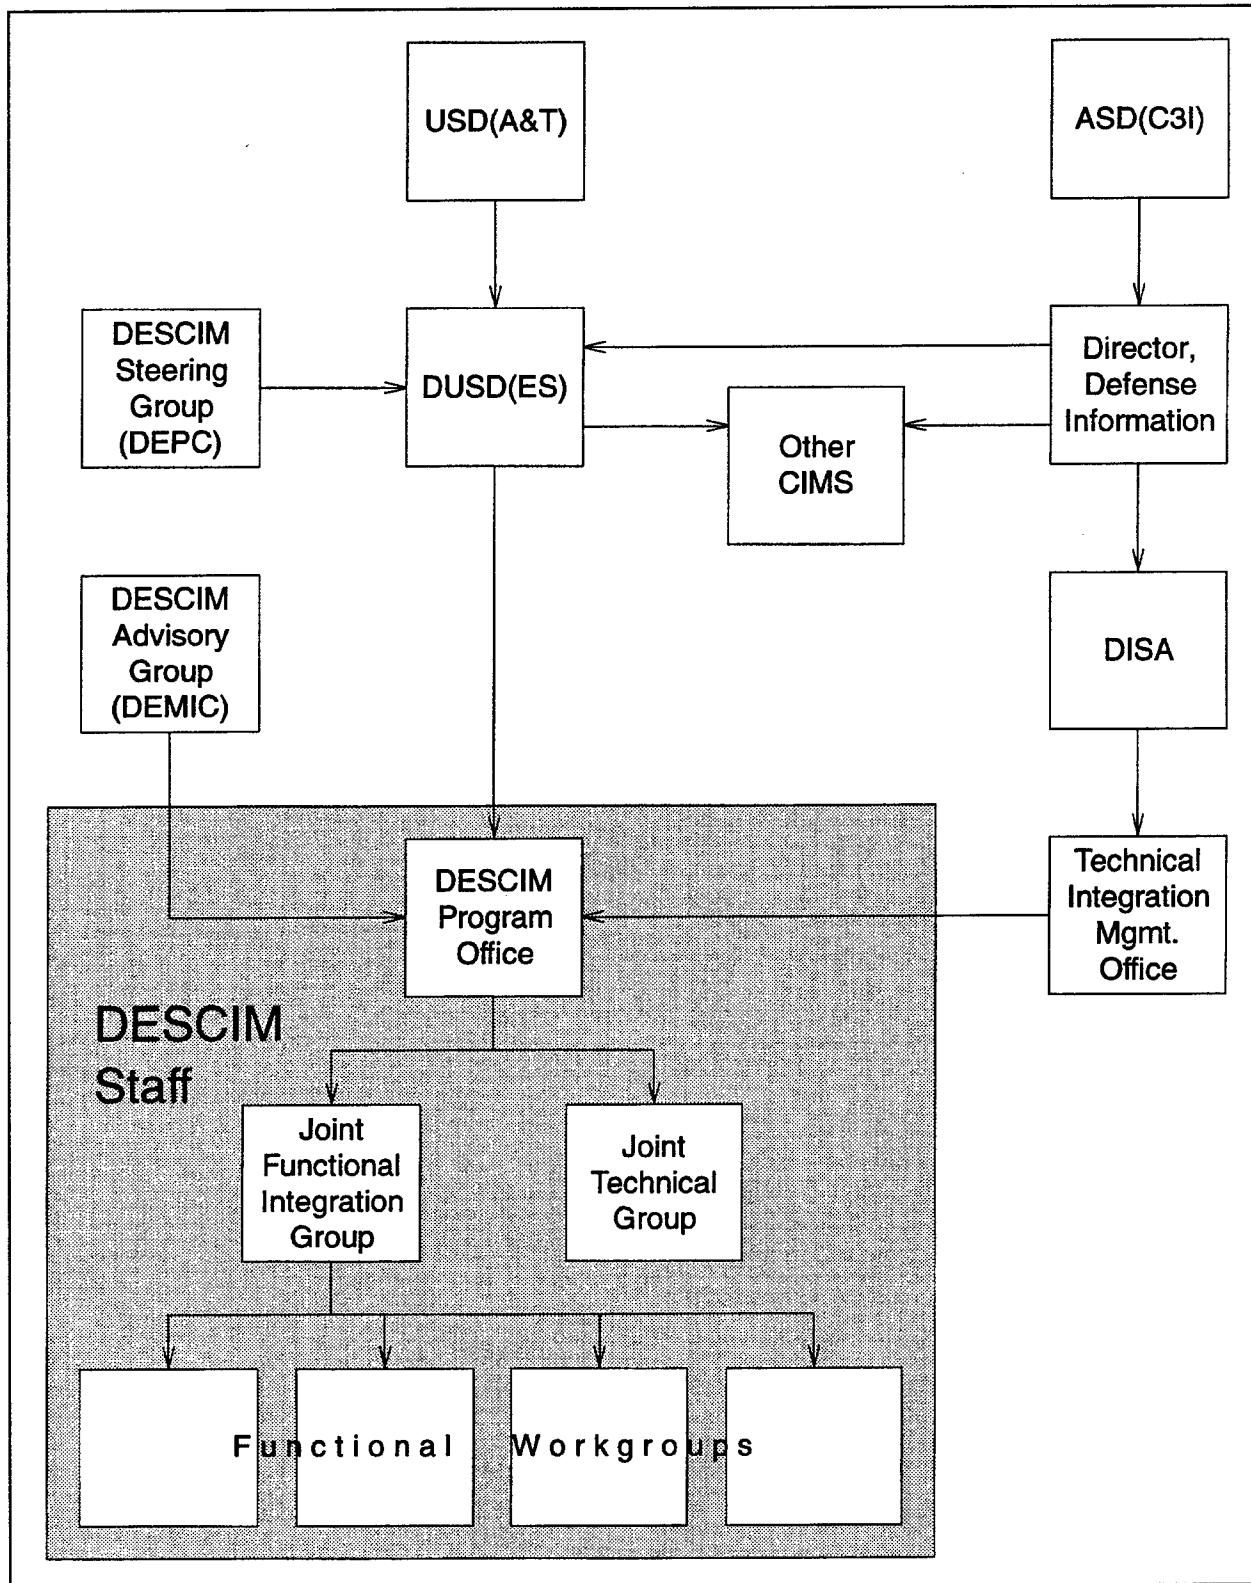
USD(A&T)

ASD(C3I)

DESCIM Steering Group (DEPC)

DUSD(ES)

Director, Defense Information

Other CIMS

DESCIM Advisory Group (DEMIC)

DISA

DESCIM Program Office

Technical Integration Mgmt. Office

DESCIM Staff

Joint Functional Integration Group

Joint Technical Group

Functional Workgroups